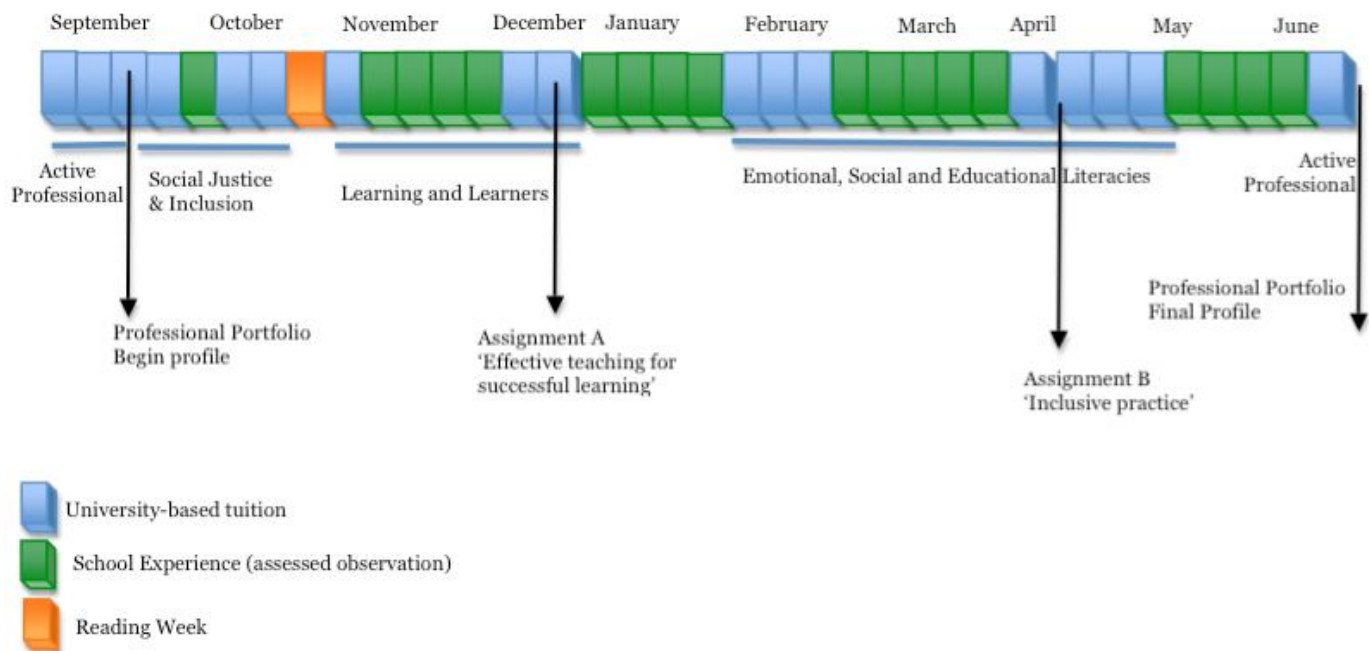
September October November December January February March April May June

Active Professional

Social Justice & Inclusion

Learning and Learners

Emotional, Social and Educational Literacies

Active Professional

Professional Portfolio Begin profile

Assignment A 'Effective teaching for successful learning'

Professional Portfolio Final Profile

Assignment B 'Inclusive practice'

University-based tuition

School Experience (assessed observation)

Reading Week